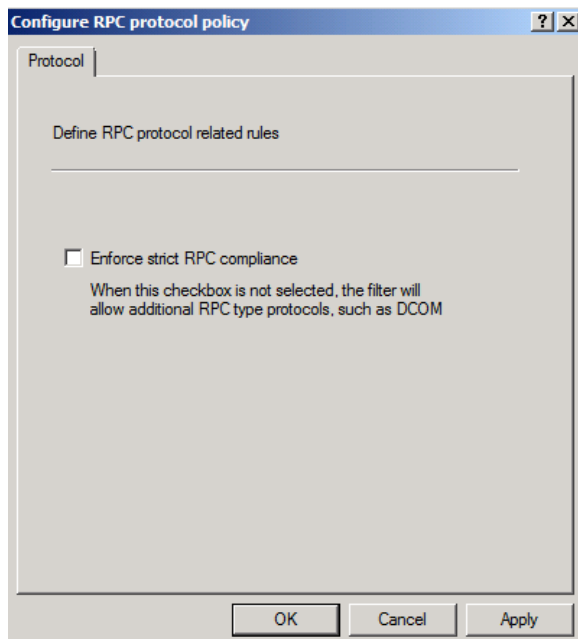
Configure RPC protocol policy

? X

Protocol

Define RPC protocol related rules

Enforce strict RPC compliance

When this checkbox is not selected, the filter will allow additional RPC type protocols, such as DCOM

OK

Cancel

Apply